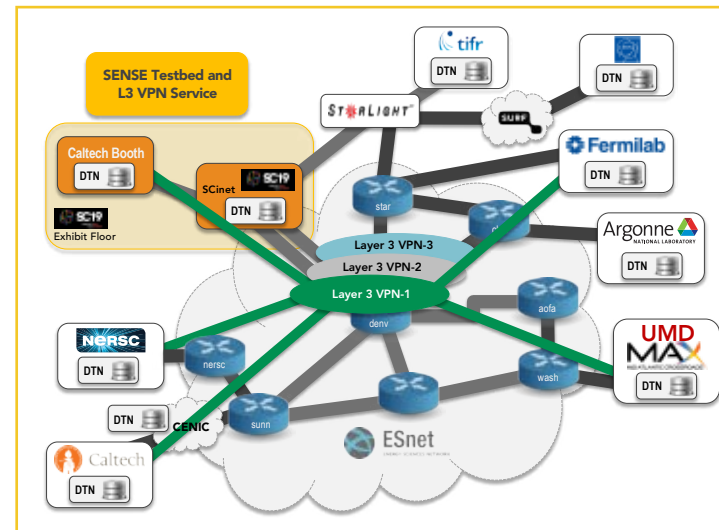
SENSE Testbed and L3 VPN Service

Caltech Booth
DTN

SCinet
SC19
DTN

SC19
Exhibit Floor

tifr
DTN

DTN

STARLIGHT

SURF

Fermilab
DTN

Argonne NATIONAL LABORATORY
DTN

star

Layer 3 VPN-3
Layer 3 VPN-2
Layer 3 VPN-1

aofa
denv

UMD
MAX
MID-ATLANTIC CROSSROADS
DTN

wash

NERSC
DTN

nersc

DTN
CENIC

sunn

Caltech
DTN

ESnet
ENERGY SCIENCES NETWORK